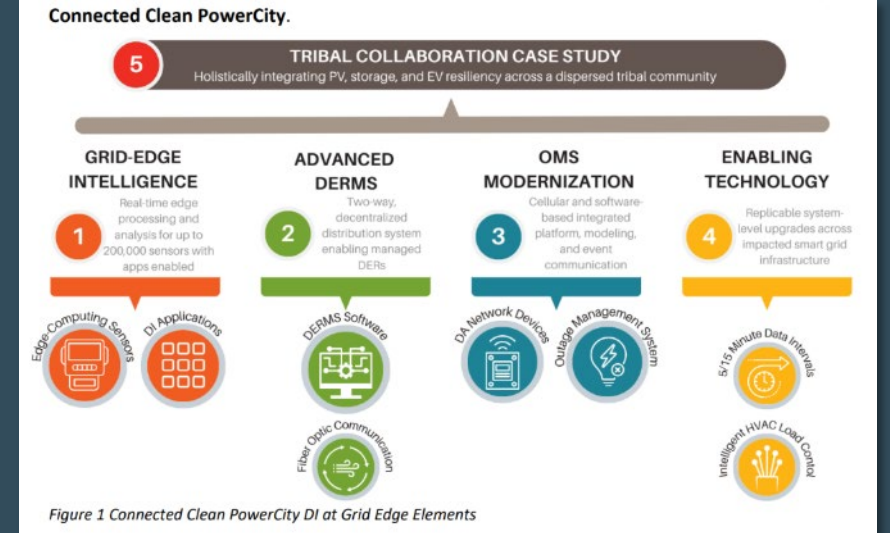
Connected Clean PowerCity.

5

TRIBAL COLLABORATION CASE STUDY

Holistically integrating PV, storage, and EV resiliency across a dispersed tribal community

GRID-EDGE INTELLIGENCE

1

Real-time edge processing and analysis for up to 200,000 sensors with apps enabled

Edge Computing Sensors

DI Applications

ADVANCED DERMS

2

Two-way, decentralized distribution system enabling managed DERs

DERMS Software

Fiber Optic Communication

OMS MODERNIZATION

3

Cellular and software-based integrated platform, modeling, and event communication

DA Network Devices

Outage Management System

ENABLING TECHNOLOGY

4

Replicable system-level upgrades across impacted smart grid infrastructure

5/15 Minute Data Intervals

Intelligent HVAC Load Control

Figure 1 Connected Clean PowerCity DI at Grid Edge Elements